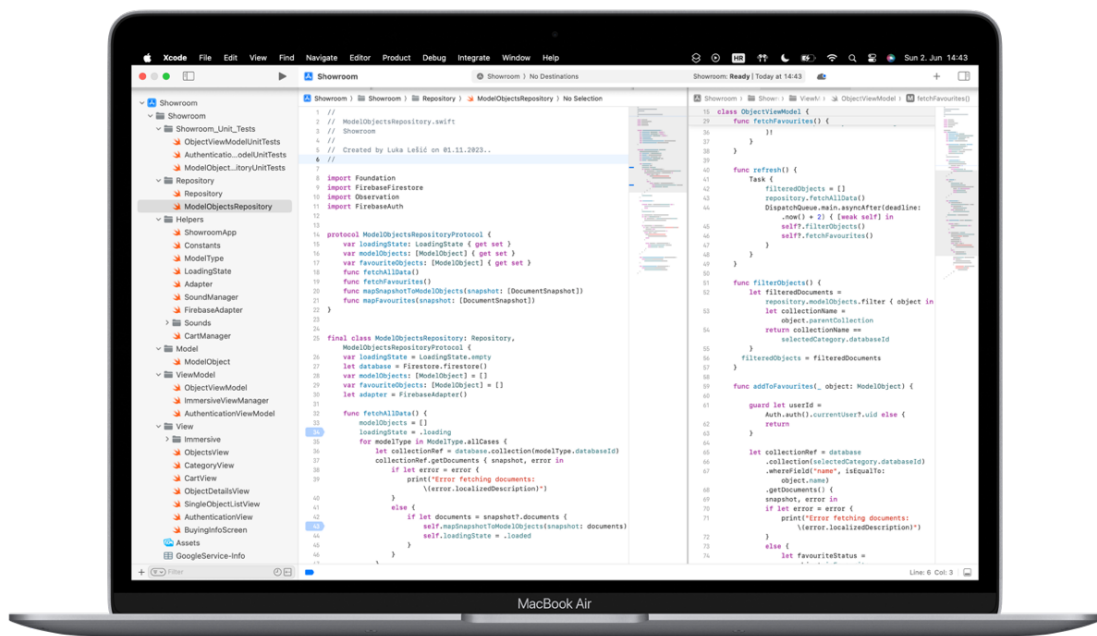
Xcode File Edit View Find Navigate Editor Product Debug Integrate Window Help

HR Sun 2. Jun 14:43

Showroom

Showroom 〉 No Destinations

Showroom: Ready | Today at 14:43

Showroom
Showroom
Showroom_Unit_Tests
ObjectViewModelUnitTests
Authenticatio...odelUnitTests
ModelObject...itoryUnitTests
Repository
Repository
ModelObjectsRepository
Helpers
ShowroomApp
Constants
ModelType
LoadingState
Adapter
SoundManager
FirebaseAdapter
Sounds
CartManager
Model
ModelObject
ViewModel
ObjectViewModel
ImmersiveViewManager
AuthenticationViewModel
View
Immersive
ObjectsView
CategoryView
CartView
ObjectDetailsView
SingleObjectListView
AuthenticationView
BuyingInfoScreen
Assets
GoogleService-Info

Filter

Showroom 〉 Showroom 〉 Repository 〉 ModelObjectsRepository 〉 No Selection

```
1 //
2 // ModelObjectsRepository.swift
3 // Showroom
4 //
5 // Created by Luka Lešić on 01.11.2023..
6 //

import Foundation
import FirebaseFirestore
import Observation
import FirebaseAuth

protocol ModelObjectsRepositoryProtocol {
    var loadingState: LoadingState { get set }
    var modelObjects: [ModelObject] { get set }
    var favouriteObjects: [ModelObject] { get set }
    func fetchAllData()
    func fetchFavourites()
    func mapSnapshotToModelObjects(snapshot: [DocumentSnapshot])
    func mapFavourites(snapshot: [DocumentSnapshot])
}

25 final class ModelObjectsRepository: Repository,
    ModelObjectsRepositoryProtocol {
    var loadingState = LoadingState.empty
    let database = Firestore.firestore()
    var modelObjects: [ModelObject] = []
    var favouriteObjects: [ModelObject] = []
    let adapter = FirebaseAdapter()

    func fetchAllData() {
        modelObjects = []
        loadingState = .loading
        for modelType in ModelType.allCases {
            let collectionRef = database.collection(modelType.databaseId)
            collectionRef.getDocuments { snapshot, error in
                if let error = error {
                    print("Error fetching documents:
                        \(error.localizedDescription)")
                }
                else {
                    if let documents = snapshot?.documents {
                        self.mapSnapshotToModelObjects(snapshot: documents)
                        self.loadingState = .loaded
                    }
                }
```

Showroom 〉 Showr 〉 ViewM 〉 ObjectViewModel 〉 M fetchFavourites()

```
15 class ObjectViewModel {
29     func fetchFavourites() {
           })
       }
   }

   func refresh() {
       Task {
           filteredObjects = []
           repository.fetchAllData()
44         DispatchQueue.main.asyncAfter(deadline:
               .now() + 2) { [weak self] in
45             self?.filterObjects()
46             self?.fetchFavourites()
           }
       }
   }

   func filterObjects() {
       let filteredDocuments =
           repository.modelObjects.filter { object in
           let collectionName =
               object.parentCollection
53         return collectionName ==
               selectedCategory.databaseId
       }
       filteredObjects = filteredDocuments
   }

   func addToFavourites(_ object: ModelObject) {

       guard let userId =
           Auth.auth().currentUser?.uid else {
62         return
63     }

       let collectionRef = database
           .collection(selectedCategory.databaseId)
           .whereField("name", isEqualTo:
               object.name)
           .getDocuments() {
           snapshot, error in
           if let error = error {
               print("Error fetching documents:
                   \(error.localizedDescription)")
72         }
73         else {
               let favouriteStatus =
```

Line: 6 Col: 3

MacBook Air